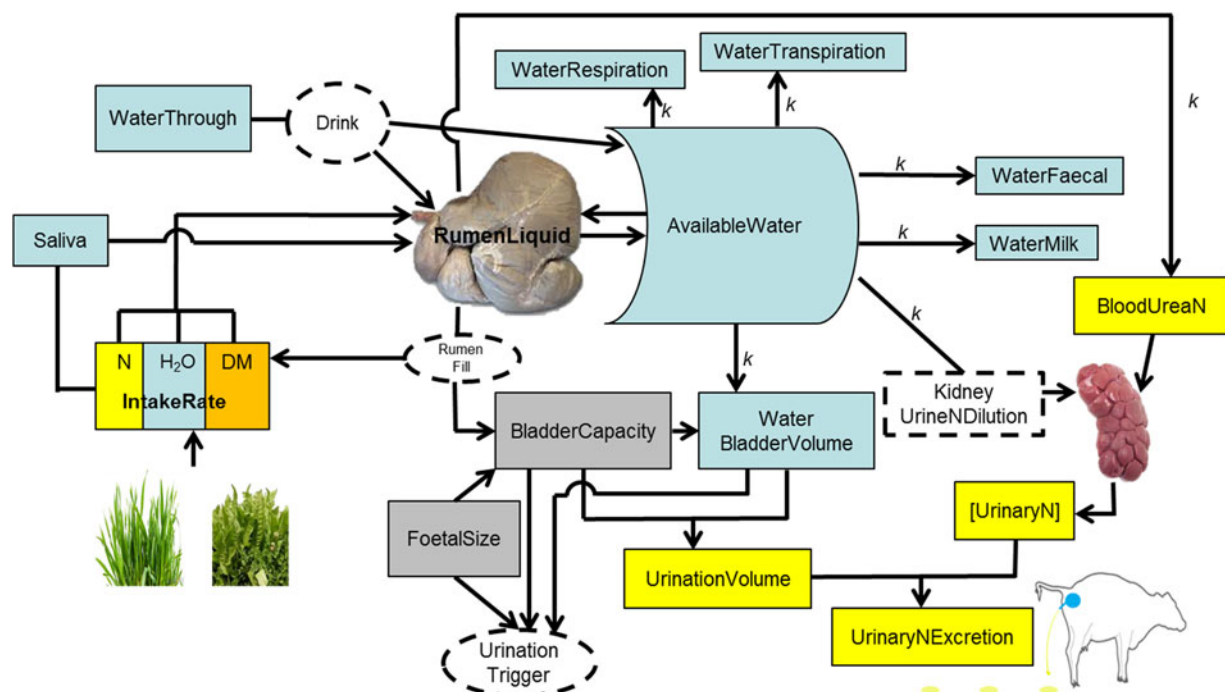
WaterRespiration

WaterTranspiration

k

k

k

WaterThrough

Drink

k

WaterFaecal

Saliva

RumenLiquid

AvailableWater

k

WaterMilk

k

BloodUreaN

N

$H_2O$

DM

IntakeRate

Rumen Fill

k

Kidney UrineNDilution

BladderCapacity

Water BladderVolume

FoetalSize

[UrinaryN]

UrinationVolume

UrinaryNExcretion

Urination Trigger